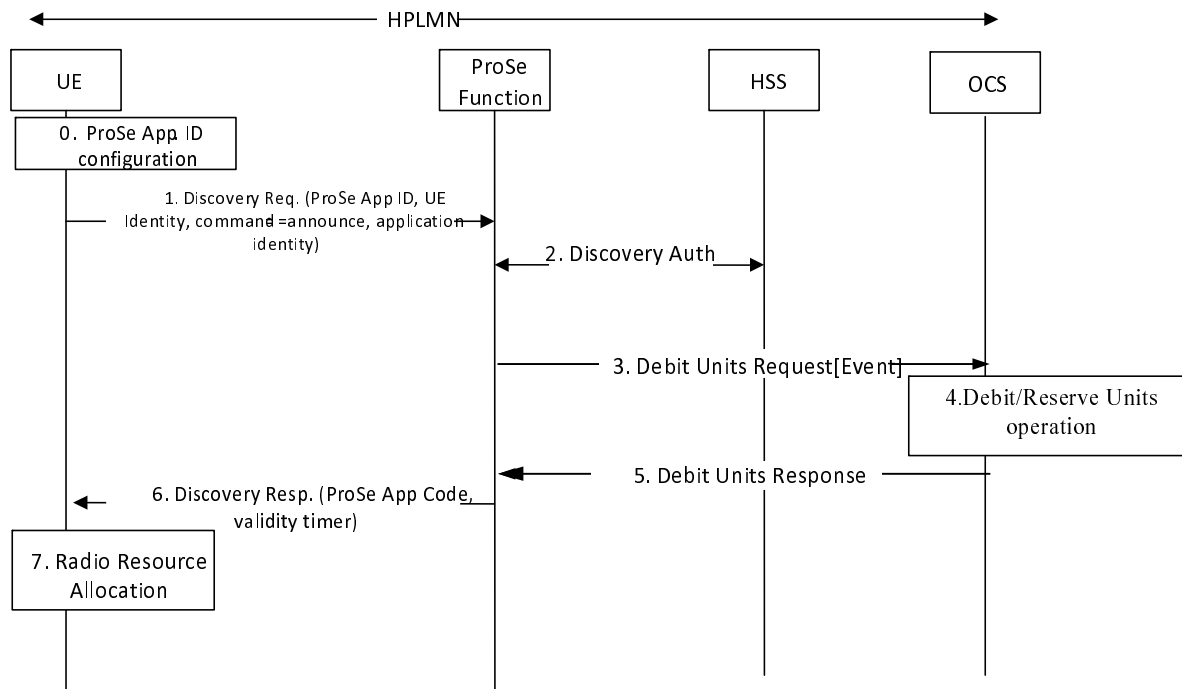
HPLMN

UE

ProSe Function

HSS

OCS

0. ProSe App ID configuration

1. Discovery Req. (ProSe App ID, UE Identity, command =announce, application identity)

2. Discovery Auth

3. Debit Units Request[Event]

4.Debit/Reserve Units operation

5. Debit Units Response

6. Discovery Resp. (ProSe App Code, validity timer)

7. Radio Resource Allocation